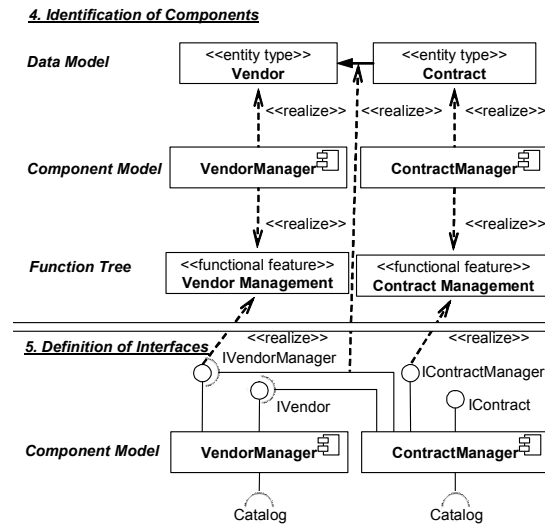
4. Identification of Components

Data Model

<<entity type>>
Vendor

<<entity type>>
Contract

<<realize>>

<<realize>>

<<realize>>

Component Model

VendorManager

ContractManager

<<realize>>

<<realize>>

Function Tree

<<functional feature>>
Vendor Management

<<functional feature>>
Contract Management

<<realize>>

<<realize>>

5. Definition of Interfaces

IVendorManager

IContractManager

IVendor

IContract

Component Model

VendorManager

ContractManager

Catalog

Catalog